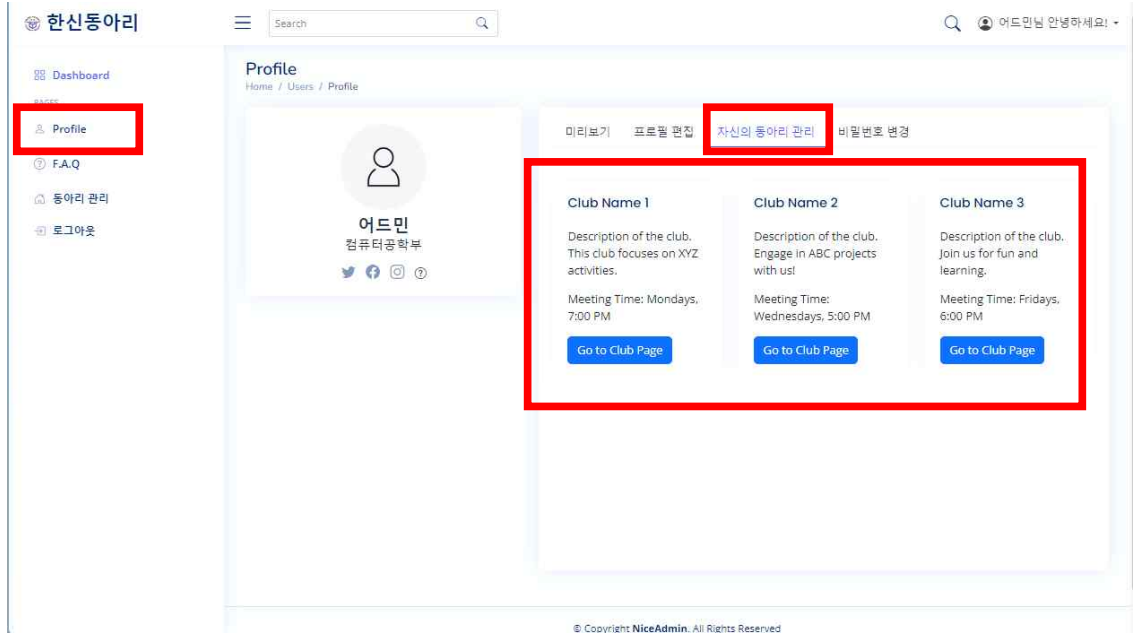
한신동아리

Search

어드민님 안녕하세요!

Dashboard

PAGES

Profile

F.A.Q

동아리 관리

로그아웃

Profile

Home / Users / Profile

어드민

컴퓨터공학부

미리보기 프로필 편집 자신의 동아리 관리 비밀번호 변경

Club Name 1

Description of the club. This club focuses on XYZ activities.

Meeting Time: Mondays, 7:00 PM

Go to Club Page

Club Name 2

Description of the club. Engage in ABC projects with us!

Meeting Time: Wednesdays, 5:00 PM

Go to Club Page

Club Name 3

Description of the club. Join us for fun and learning.

Meeting Time: Fridays, 6:00 PM

Go to Club Page

© Copyright NiceAdmin. All Rights Reserved